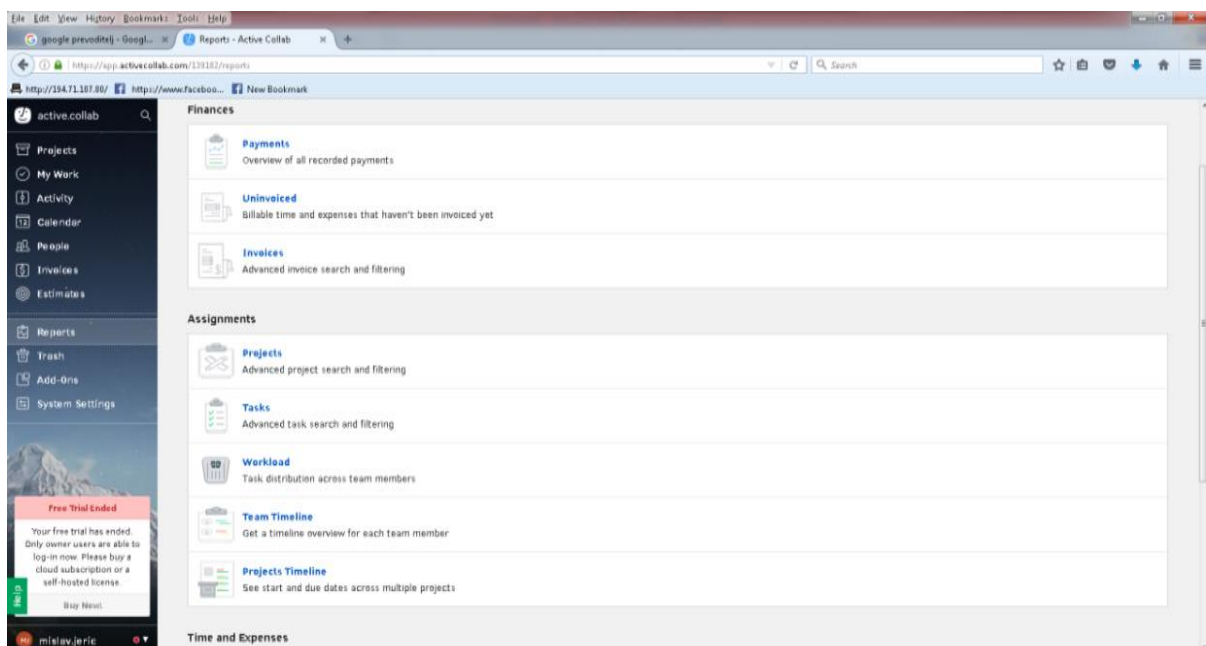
File Edit View History Bookmarks Tools Help

google prevoditelj - Googl... × Reports - Active Collab × +

https://app.activecollab.com/139182/reports

Search

http://194.71.187.80/ https://www.faceboo... New Bookmark

active.collab

Projects
My Work
Activity
Calendar
People
Invoices
Estimates
Reports
Trash
Add-Ons
System Settings

Free Trial Ended
Your free trial has ended. Only owner users are able to log-in now. Please buy a cloud subscription or a self-hosted license.
Buy Now!

Help

mislav.jeric

Finances

Payments
Overview of all recorded payments

Uninvoiced
Billable time and expenses that haven't been invoiced yet

Invoices
Advanced invoice search and filtering

Assignments

Projects
Advanced project search and filtering

Tasks
Advanced task search and filtering

Workload
Task distribution across team members

Team Timeline
Get a timeline overview for each team member

Projects Timeline
See start and due dates across multiple projects

Time and Expenses